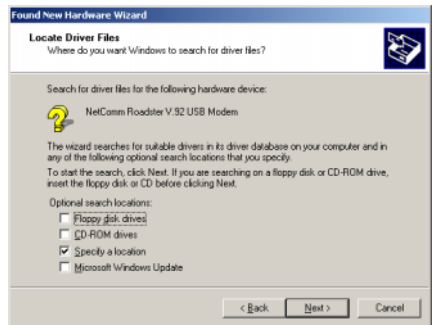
Found New Hardware Wizard

Locate Driver Files
Where do you want Windows to search for driver files?

Search for driver files for the following hardware device:

NetComm Roadster V.92 USB Modem

The wizard searches for suitable drivers in its driver database on your computer and in any of the following optional search locations that you specify.

To start the search, click Next. If you are searching on a floppy disk or CD-ROM drive, insert the floppy disk or CD before clicking Next.

Optional search locations:
Floppy disk drives
CD-ROM drives
Specify a location
Microsoft Windows Update

< Back
Next >
Cancel